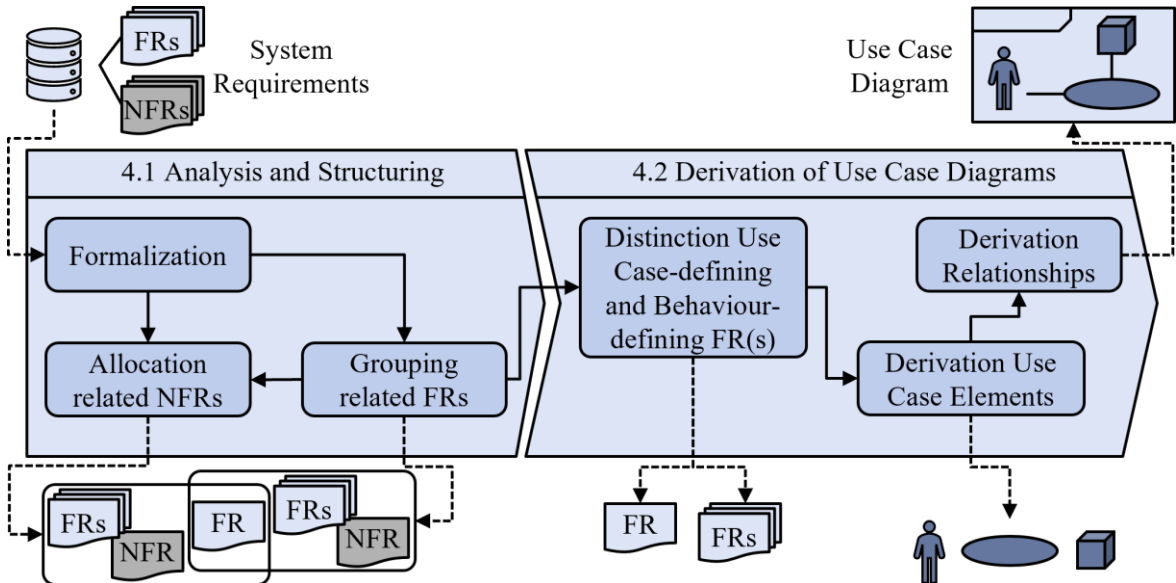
FRs
NFRs
System Requirements

Use Case Diagram

4.1 Analysis and Structuring

4.2 Derivation of Use Case Diagrams

Formalization

Allocation related NFRs

Grouping related FRs

Distinction Use Case-defining and Behaviour-defining FR(s)

Derivation Relationships

Derivation Use Case Elements

FRs
NFR
FR
FRs
NFR

FR
FRs